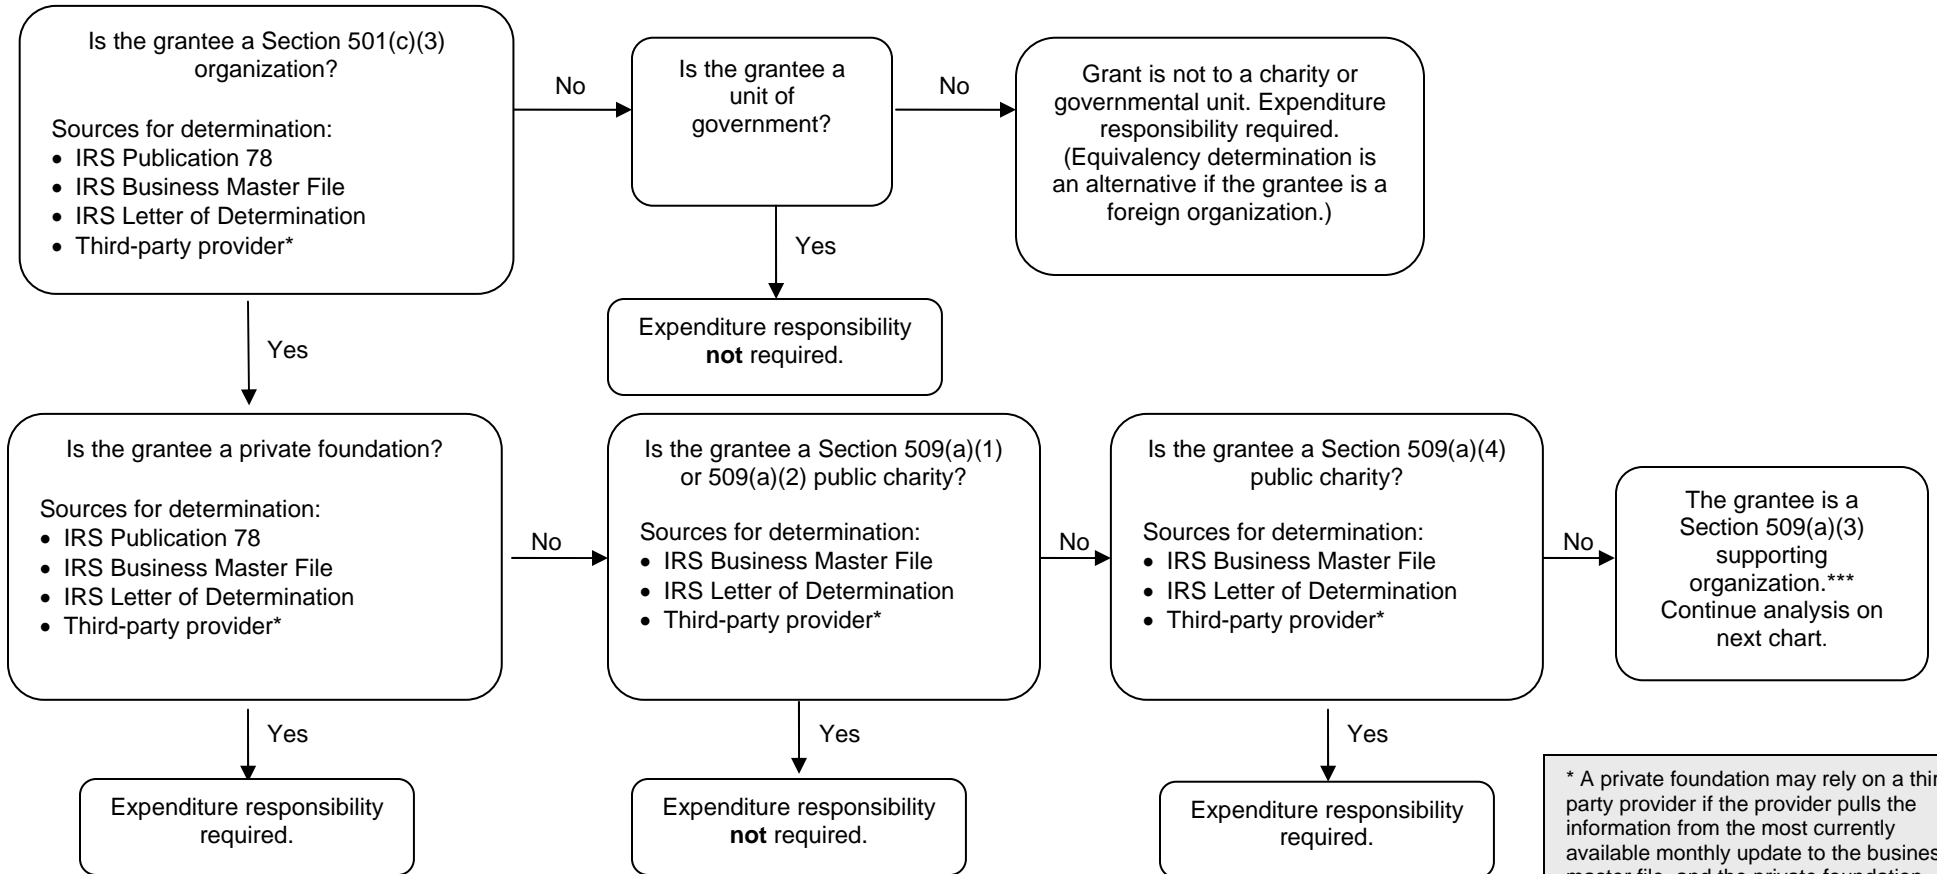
Is the grantee a Section 501(c)(3) organization?

Sources for determination:
- IRS Publication 78
- IRS Business Master File
- IRS Letter of Determination
- Third-party provider*

No

Is the grantee a unit of government?

No

Grant is not to a charity or governmental unit. Expenditure responsibility required. (Equivalency determination is an alternative if the grantee is a foreign organization.)

Yes

Expenditure responsibility **not** required.

Yes

Is the grantee a private foundation?

Sources for determination:
- IRS Publication 78
- IRS Business Master File
- IRS Letter of Determination
- Third-party provider*

No

Is the grantee a Section 509(a)(1) or 509(a)(2) public charity?

Sources for determination:
- IRS Business Master File
- IRS Letter of Determination
- Third-party provider*

No

Is the grantee a Section 509(a)(4) public charity?

Sources for determination:
- IRS Business Master File
- IRS Letter of Determination
- Third-party provider*

No

The grantee is a Section 509(a)(3) supporting organization.*** Continue analysis on next chart.

Yes

Expenditure responsibility required.

Yes

Expenditure responsibility **not** required.

Yes

Expenditure responsibility required.

* A private foundation may rely on a thir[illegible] party provider if the provider pulls the information from the most currently available monthly update to the busines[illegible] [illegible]